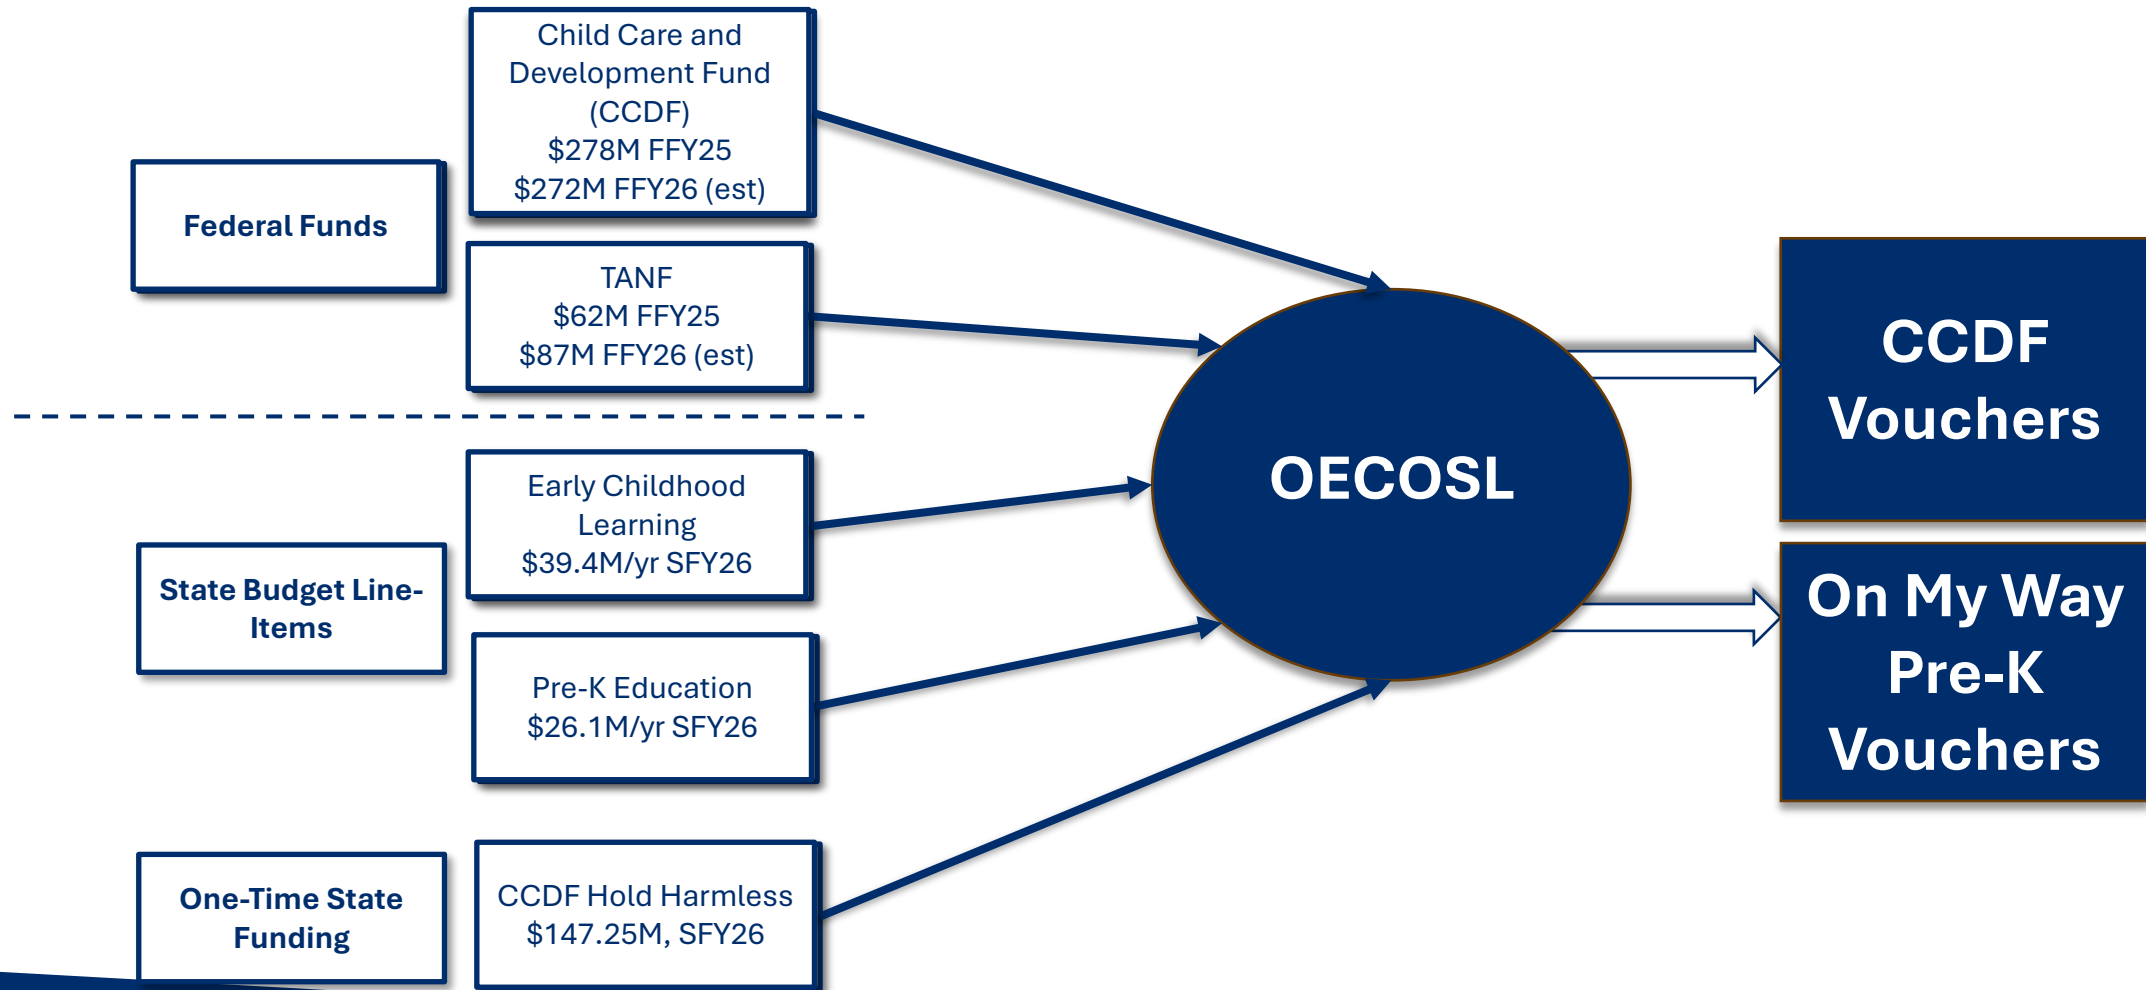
Federal Funds

Child Care and Development Fund (CCDF)
$278M FFY25
$272M FFY26 (est)

TANF
$62M FFY25
$87M FFY26 (est)

State Budget Line-Items

Early Childhood Learning
$39.4M/yr SFY26

Pre-K Education
$26.1M/yr SFY26

One-Time State Funding

CCDF Hold Harmless
$147.25M, SFY26

OECOSL

CCDF Vouchers

On My Way Pre-K Vouchers